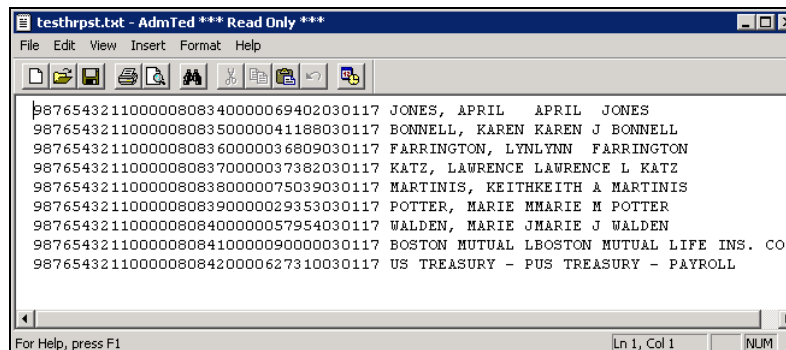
testhrpst.txt - AdmTed *** Read Only ***

File Edit View Insert Format Help

987654321100000808340000069402030117 JONES, APRIL APRIL JONES
987654321100000808350000041188030117 BONNELL, KAREN KAREN J BONNELL
987654321100000808360000036809030117 FARRINGTON, LYNLYNN FARRINGTON
987654321100000808370000037382030117 KATZ, LAWRENCE LAWRENCE L KATZ
987654321100000808380000075039030117 MARTINIS, KEITHKEITH A MARTINIS
987654321100000808390000029353030117 POTTER, MARIE MMARIE M POTTER
987654321100000808400000057954030117 WALDEN, MARIE JMARIE J WALDEN
987654321100000808410000090000030117 BOSTON MUTUAL LBOSTON MUTUAL LIFE INS. CO
987654321100000808420000627310030117 US TREASURY - PUS TREASURY - PAYROLL

For Help, press F1
Ln 1, Col 1
NUM